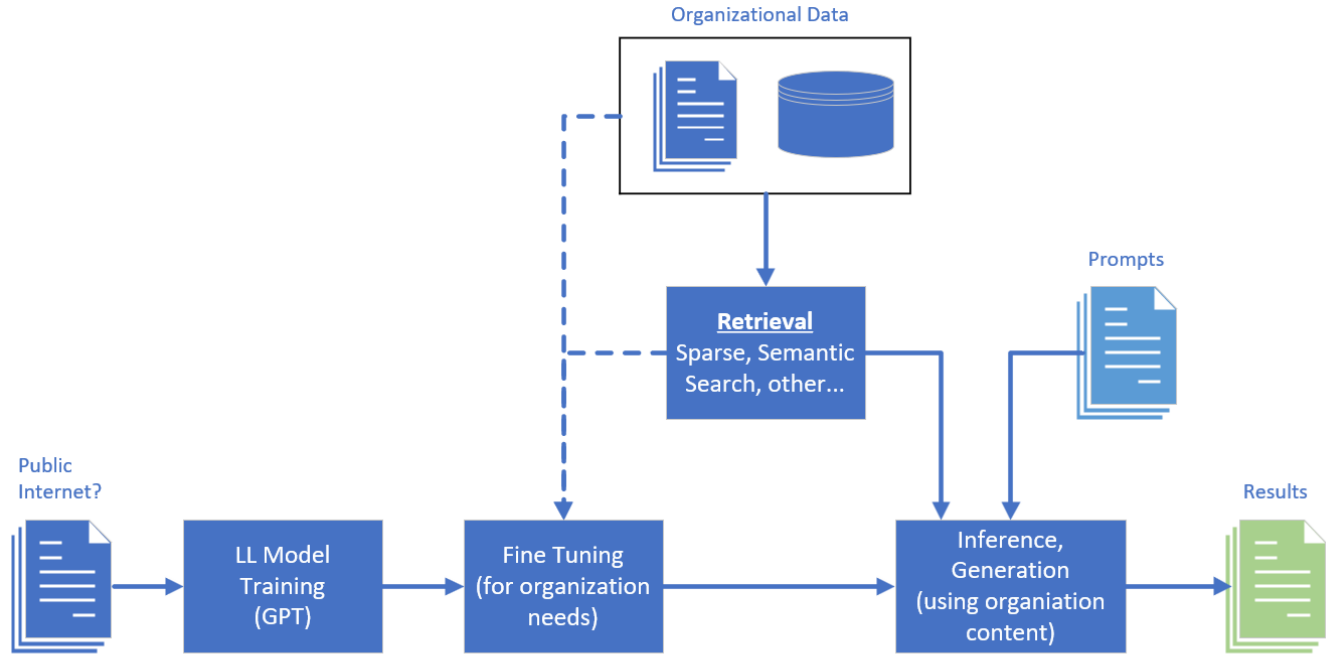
Organizational Data

Retrieval
Sparse, Semantic Search, other...

Prompts

Public Internet?

LL Model Training (GPT)

Fine Tuning (for organization needs)

Inference, Generation (using organiation content)

Results